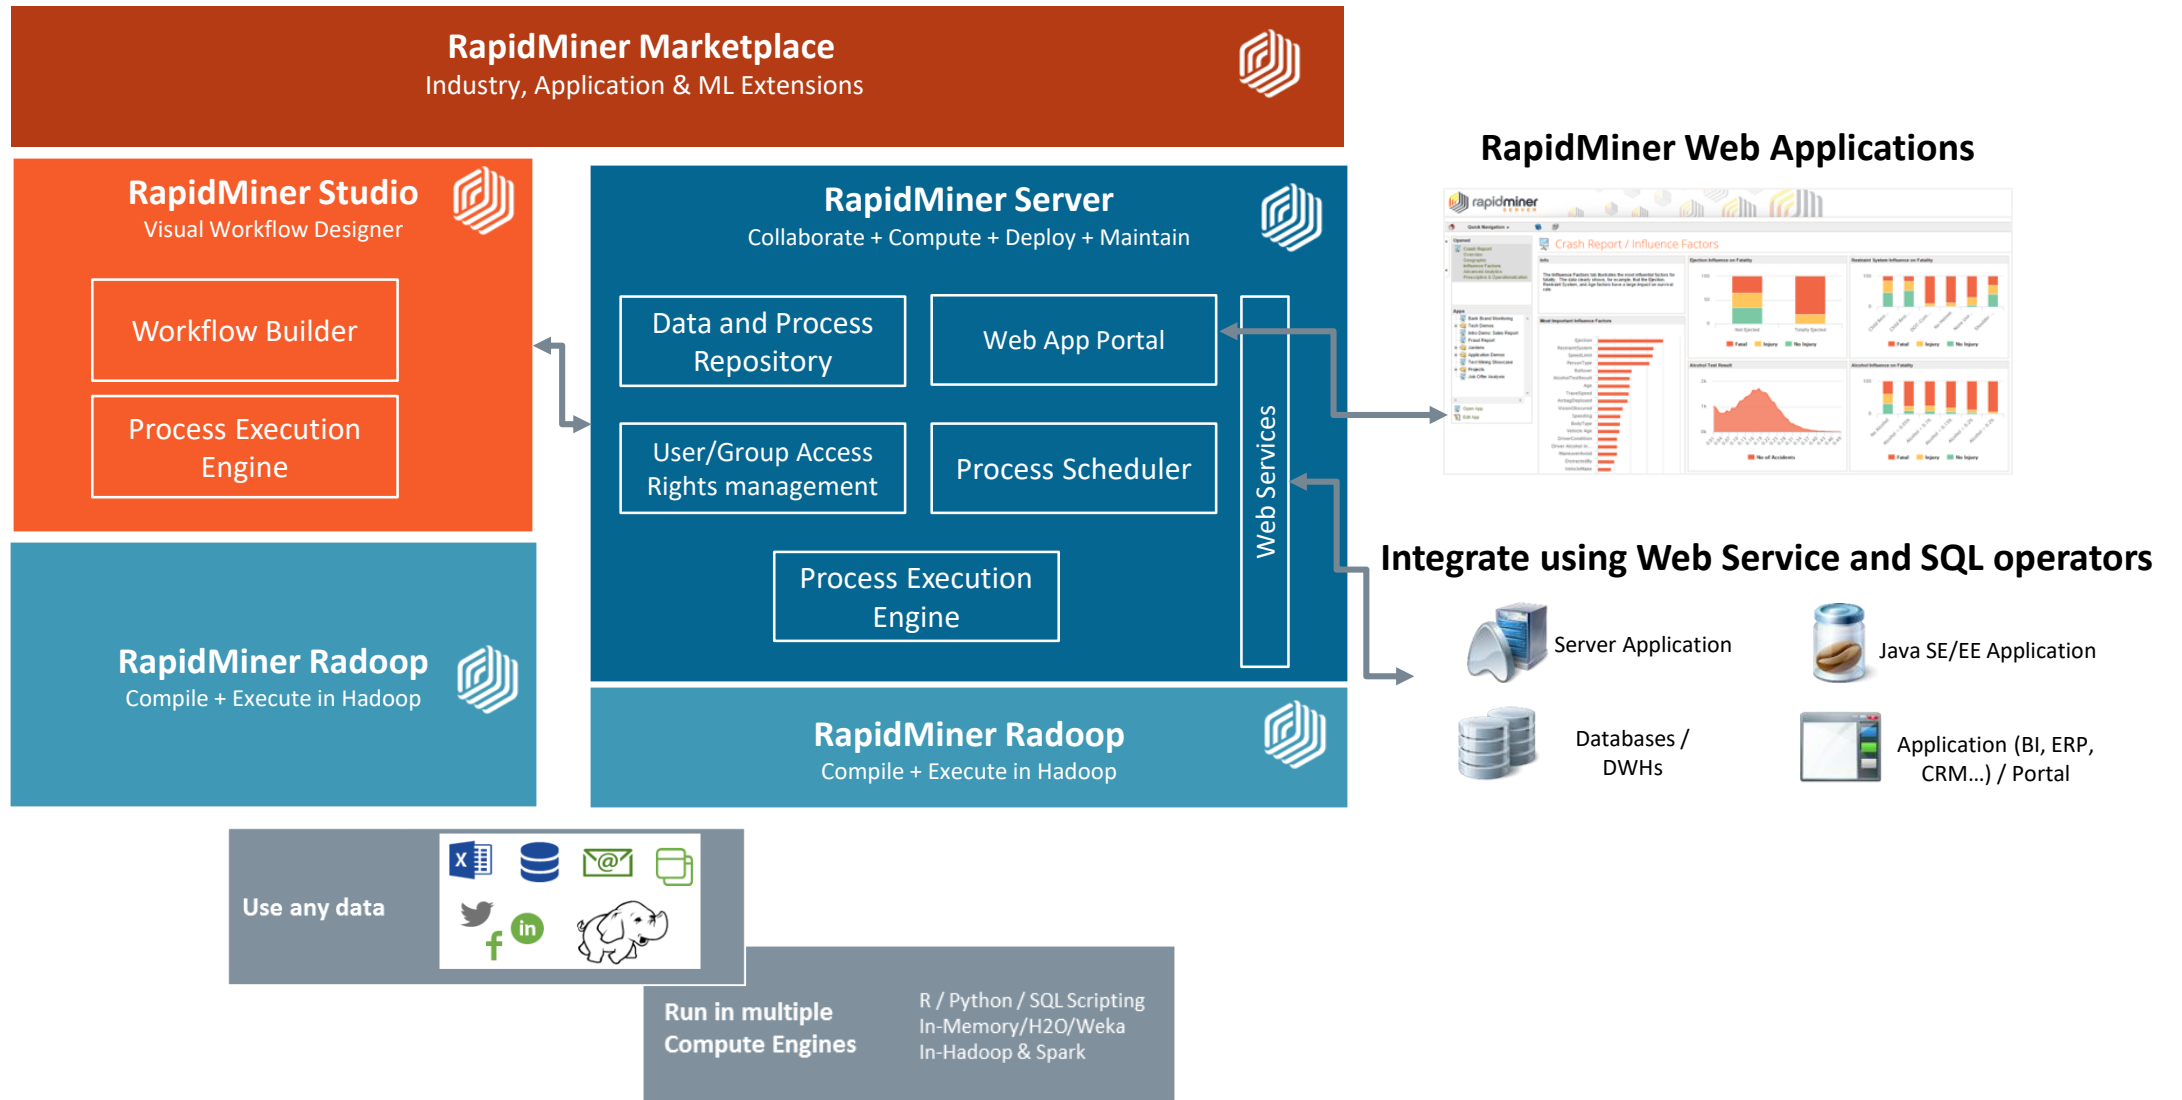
RapidMiner Marketplace
Industry, Application & ML Extensions

RapidMiner Studio
Visual Workflow Designer

Workflow Builder

Process Execution Engine

RapidMiner Radoop
Compile + Execute in Hadoop

RapidMiner Server
Collaborate + Compute + Deploy + Maintain

Data and Process Repository

Web App Portal

User/Group Access Rights management

Process Scheduler

Process Execution Engine

Web Services

RapidMiner Radoop
Compile + Execute in Hadoop

RapidMiner Web Applications

rapidminer

Crash Report / Influence Factors

Integrate using Web Service and SQL operators

Server Application

Java SE/EE Application

Databases / DWHs

Application (BI, ERP, CRM...) / Portal

Use any data

Run in multiple Compute Engines

R / Python / SQL Scripting
In-Memory/H2O/Weka
In-Hadoop & Spark